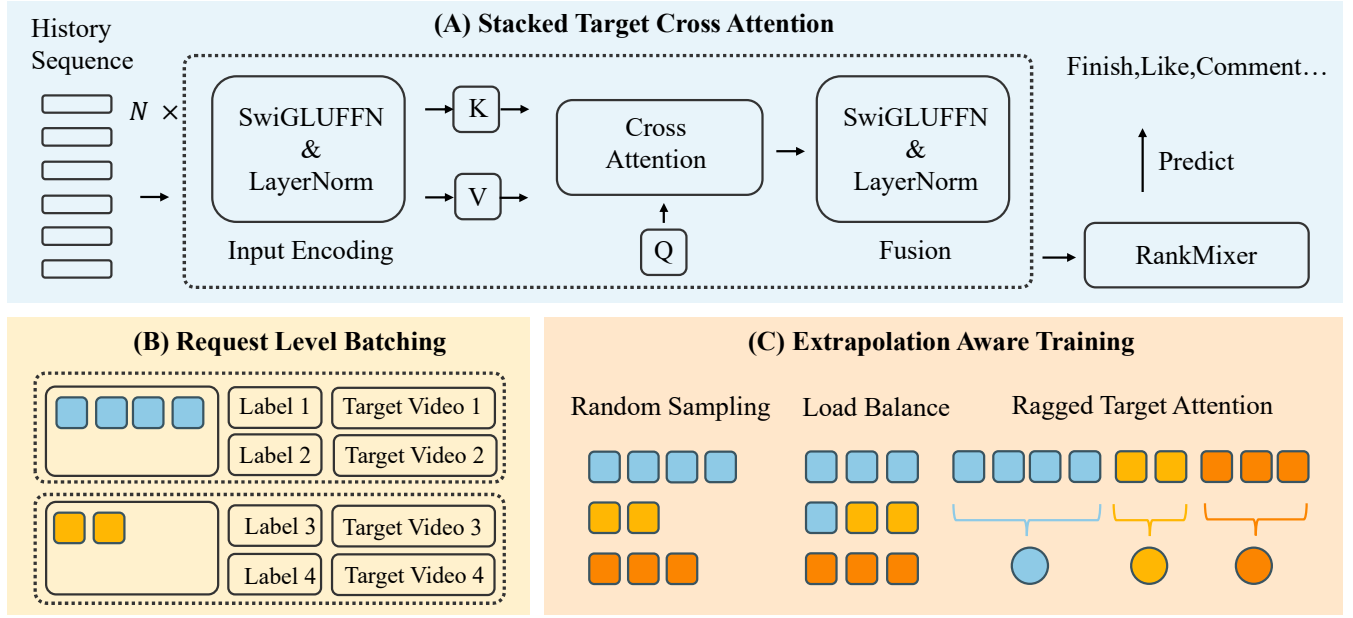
(A) Stacked Target Cross Attention

History Sequence

$N\times$

SwiGLUFFN & LayerNorm

Input Encoding

K

V

Cross Attention

Q

SwiGLUFFN & LayerNorm

Fusion

Finish,Like,Comment…

Predict

RankMixer

(B) Request Level Batching

Label 1

Target Video 1

Label 2

Target Video 2

Label 3

Target Video 3

Label 4

Target Video 4

(C) Extrapolation Aware Training

Random Sampling

Load Balance

Ragged Target Attention